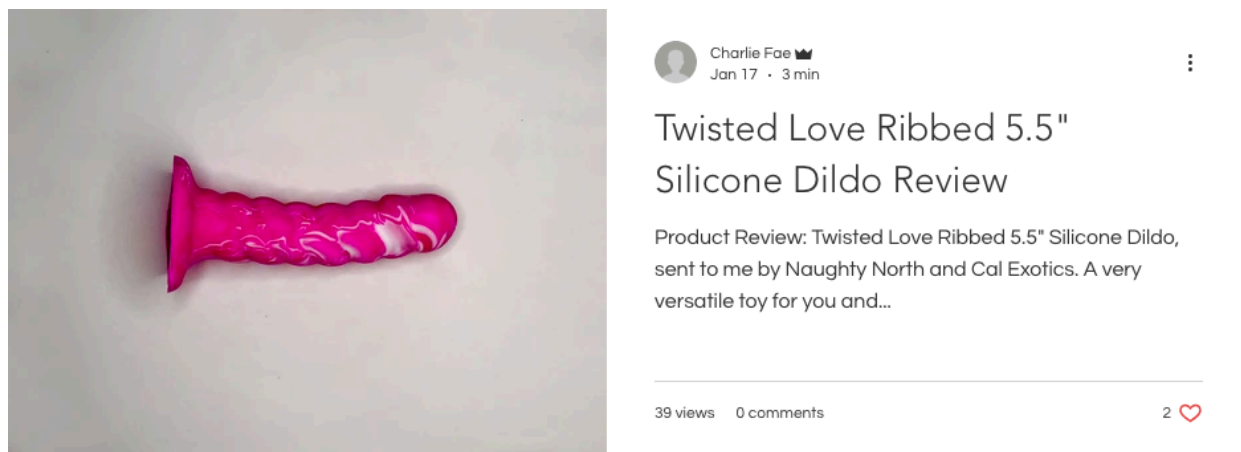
Charlie Fae
Jan 17 · 3 min

Twisted Love Ribbed 5.5" Silicone Dildo Review

Product Review: Twisted Love Ribbed 5.5" Silicone Dildo, sent to me by Naughty North and Cal Exotics. A very versatile toy for you and...

39 views 0 comments 2